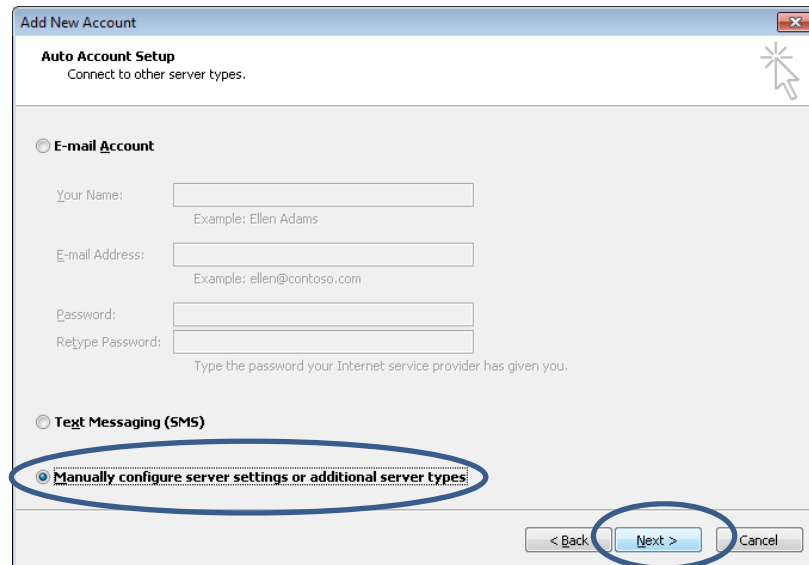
Add New Account

Auto Account Setup
Connect to other server types.

E-mail Account

Your Name:
Example: Ellen Adams

E-mail Address:
Example: ellen@contoso.com

Password:
Retype Password:
Type the password your Internet service provider has given you.

Text Messaging (SMS)

Manually configure server settings or additional server types

< Back
Next >
Cancel